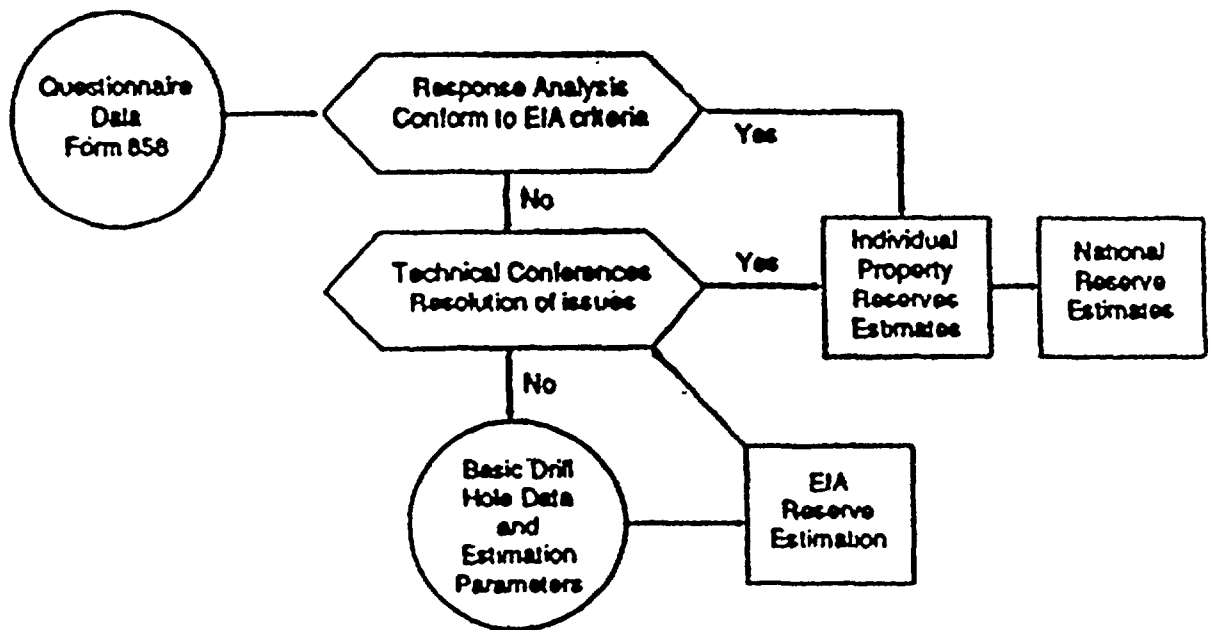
Questionnaire Data Form 858

Response Analysis Conform to EIA criteria

Yes

No

Technical Conferences Resolution of issues

Yes

Individual Property Reserves Estimates

National Reserve Estimates

No

Basic Drill Hole Data and Estimation Parameters

EIA Reserve Estimation